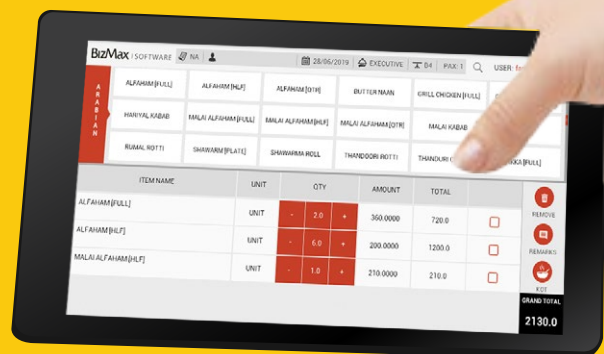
BizMax | SOFTWARE NA 28/06/2019 EXECUTIVE 04 PAX: 1 USER: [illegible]

ARABIAN

ALFAHAM [FULL] ALFAHAM [HLF] ALFAHAM [QTR] BUTTER NAAN GRILL CHICKEN [FULL]

HARIYAL KABAB MALAI ALFAHAM [FULL] MALAI ALFAHAM [HLF] MALAI ALFAHAM [QTR] MALAI KABAB

RUMAL ROTTI SHAWARMA [PLATE] SHAWARMA ROLL THANDOORI ROTTI THANDURI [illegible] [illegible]KKA [FULL]

| ITEM NAME | UNIT | QTY | AMOUNT | TOTAL | |
|---|---|---|---|---|---|
| ALFAHAM [FULL] | UNIT | - 2.0 + | 360.0000 | 720.0 | ☐ |
| ALFAHAM [HLF] | UNIT | - 6.0 + | 200.0000 | 1200.0 | ☐ |
| MALAI ALFAHAM [HLF] | UNIT | - 1.0 + | 210.0000 | 210.0 | ☐ |

REMOVE
REMARKS
KOT
GRAND TOTAL
2130.0